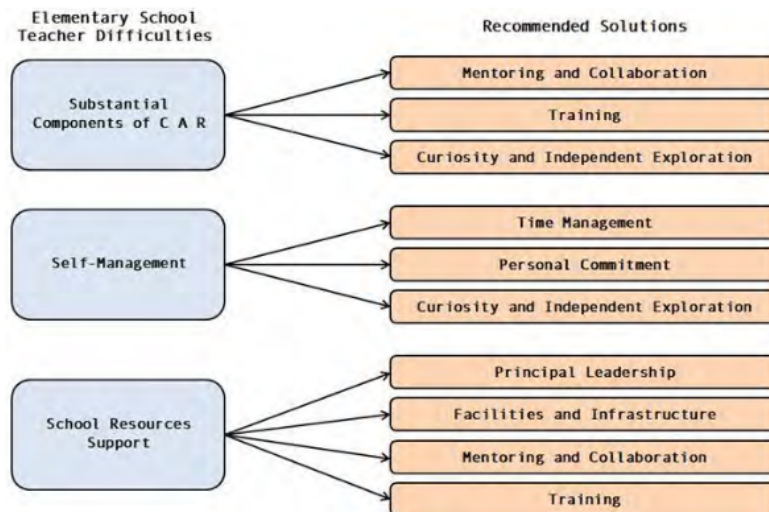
Elementary School Teacher Difficulties

Recommended Solutions

Substantial Components of C A R

Mentoring and Collaboration

Training

Curiosity and Independent Exploration

Self-Management

Time Management

Personal Commitment

Curiosity and Independent Exploration

School Resources Support

Principal Leadership

Facilities and Infrastructure

Mentoring and Collaboration

Training